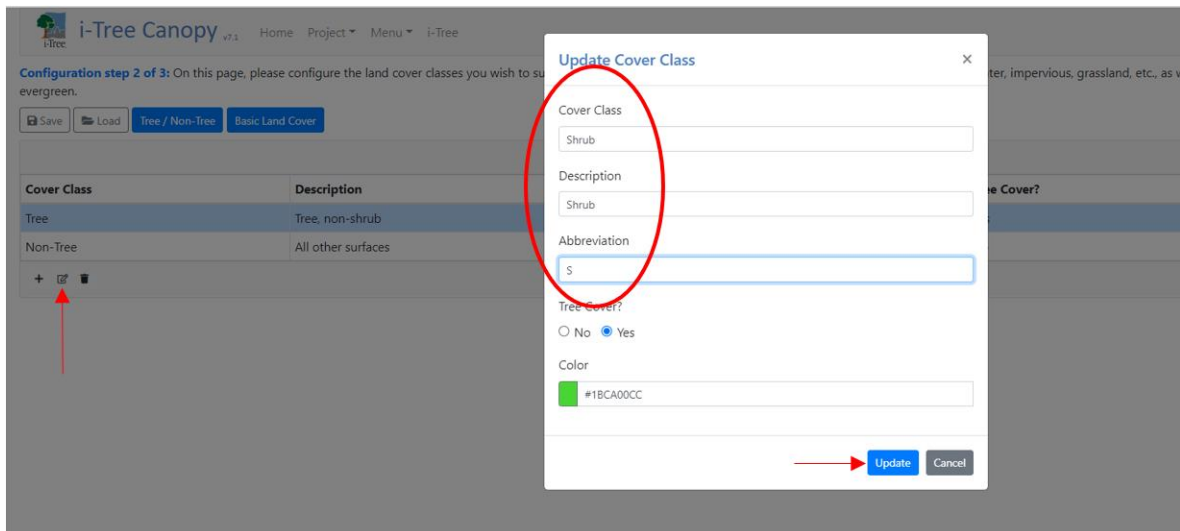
i-Tree i-Tree Canopy v7.1 Home Project ▾ Menu ▾ i-Tree

Configuration step 2 of 3: On this page, please configure the land cover classes you wish to su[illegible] ter, impervious, grassland, etc., as w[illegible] evergreen.

Save Load Tree / Non-Tree Basic Land Cover

| Cover Class | Description | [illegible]e Cover? |
|---|---|---|
| Tree | Tree, non-shrub | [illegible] |
| Non-Tree | All other surfaces | |

Update Cover Class ×

Cover Class
Shrub

Description
Shrub

Abbreviation
S

Tree Cover?
No Yes

Color
#1BCA00CC

Update Cancel